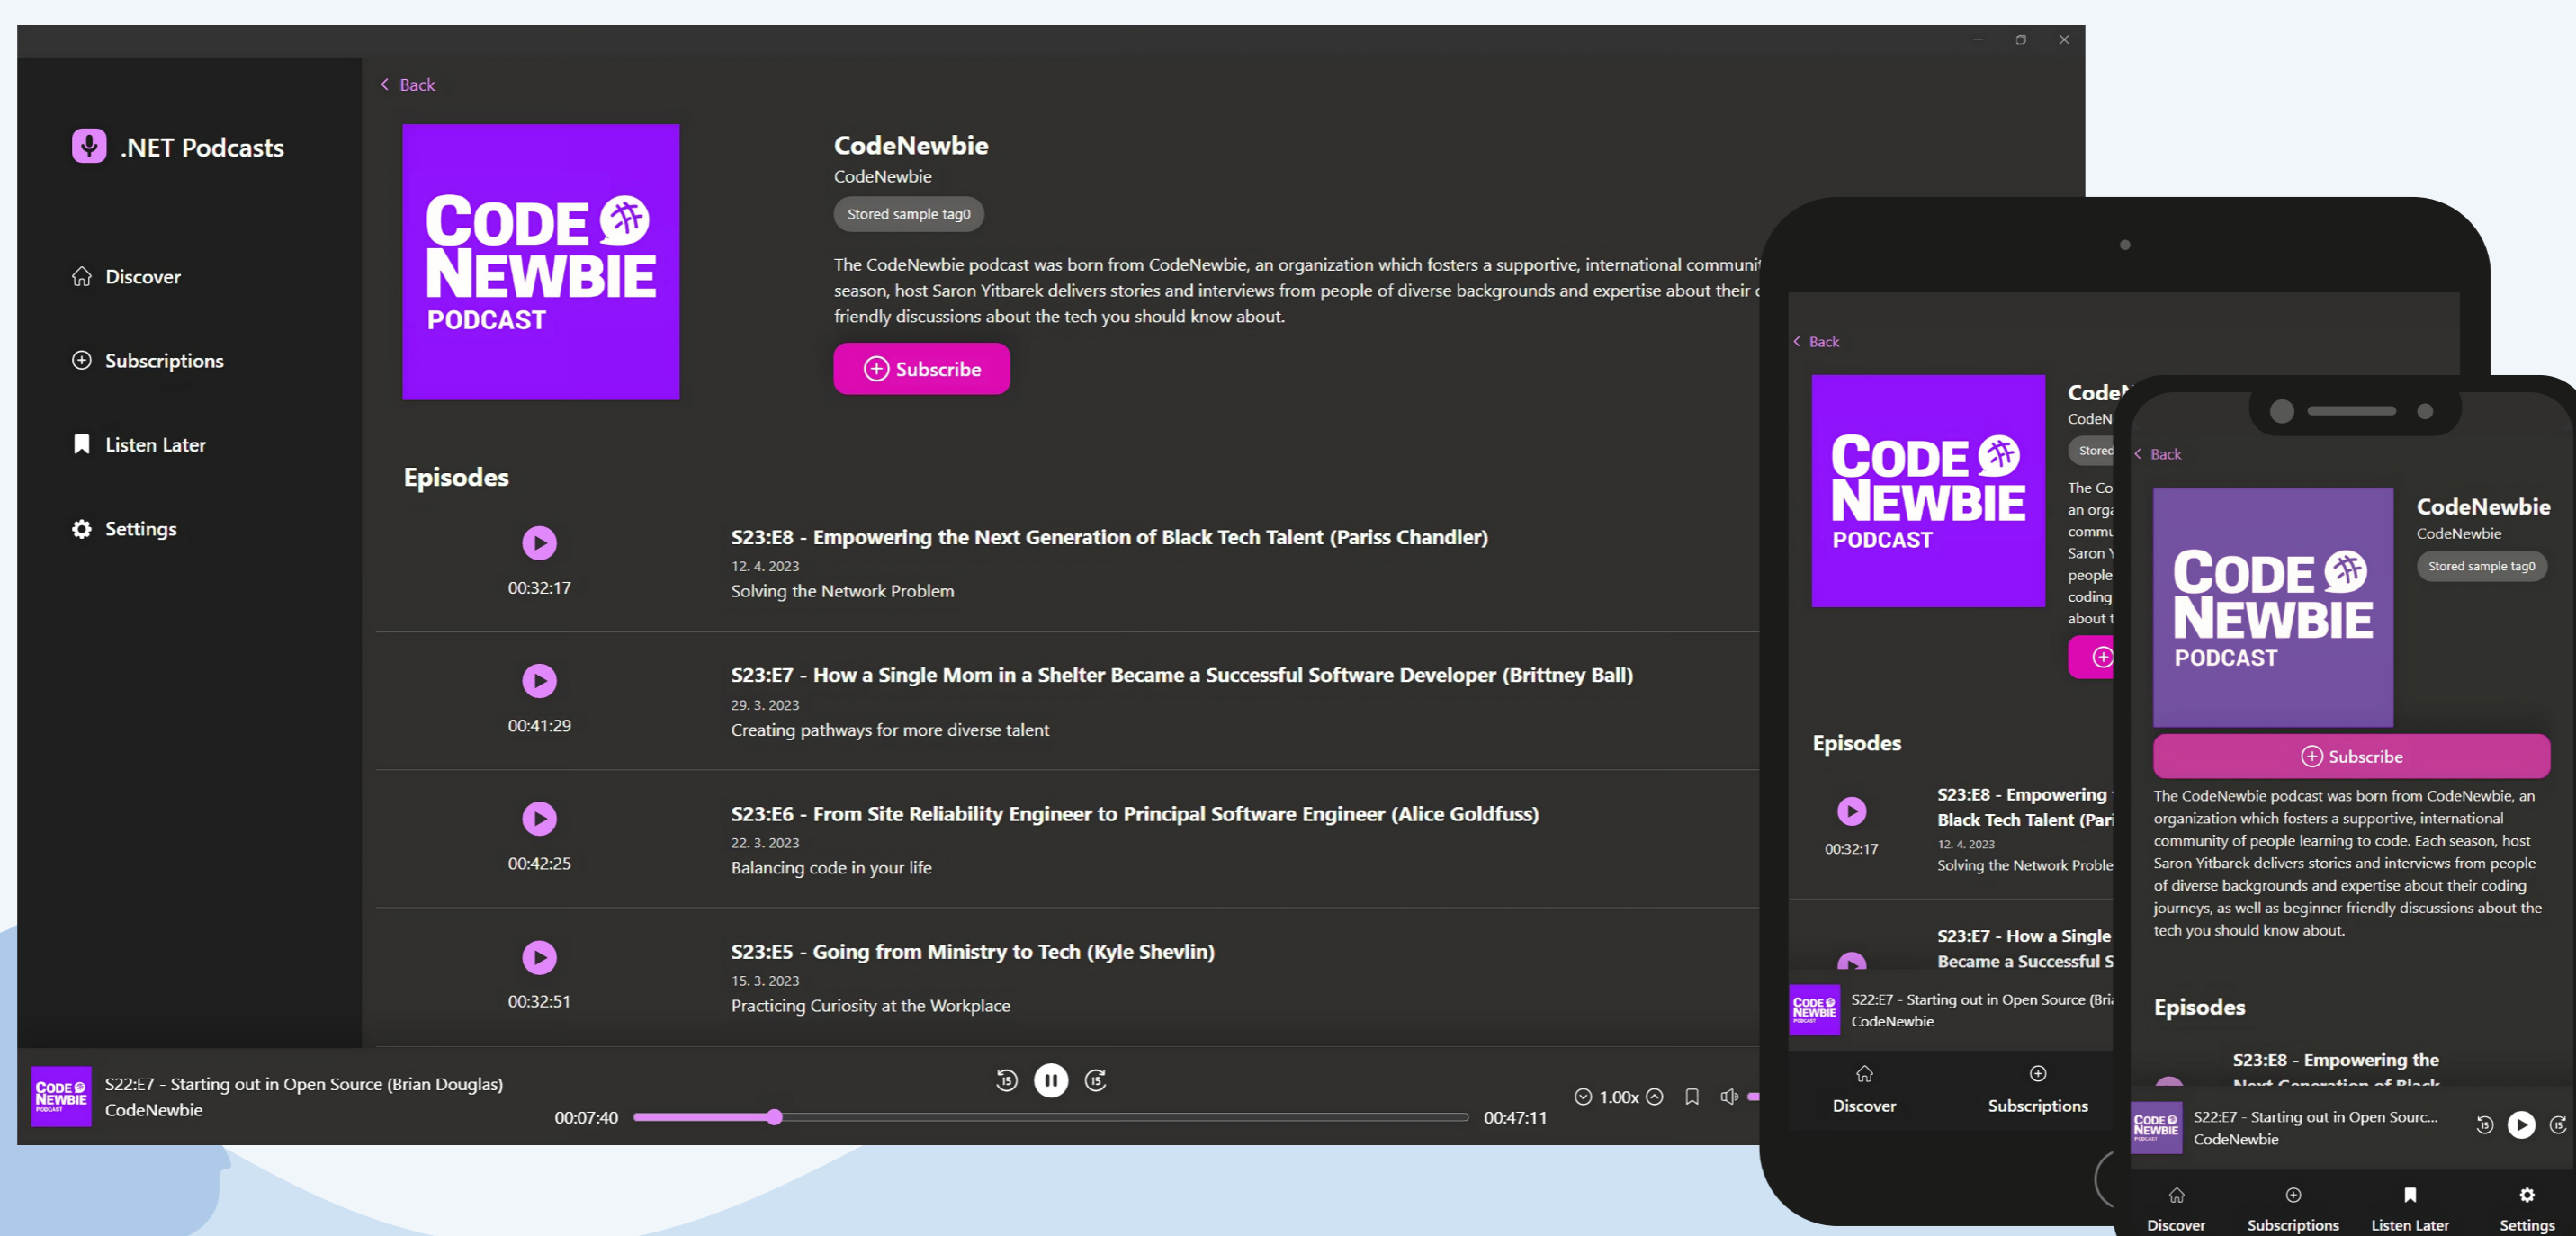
.NET Podcasts

Discover

Subscriptions

Listen Later

Settings

Back

CODE NEWBIE PODCAST

CodeNewbie

CodeNewbie

Stored sample tag0

The CodeNewbie podcast was born from CodeNewbie, an organization which fosters a supportive, international communi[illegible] season, host Saron Yitbarek delivers stories and interviews from people of diverse backgrounds and expertise about their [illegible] friendly discussions about the tech you should know about.

Subscribe

Episodes

00:32:17

S23:E8 - Empowering the Next Generation of Black Tech Talent (Pariss Chandler)

12. 4. 2023

Solving the Network Problem

00:41:29

S23:E7 - How a Single Mom in a Shelter Became a Successful Software Developer (Brittney Ball)

29. 3. 2023

Creating pathways for more diverse talent

00:42:25

S23:E6 - From Site Reliability Engineer to Principal Software Engineer (Alice Goldfuss)

22. 3. 2023

Balancing code in your life

00:32:51

S23:E5 - Going from Ministry to Tech (Kyle Shevlin)

15. 3. 2023

Practicing Curiosity at the Workplace

S22:E7 - Starting out in Open Source (Brian Douglas)

CodeNewbie

00:07:40

00:47:11

1.00x

Back

CODE NEWBIE PODCAST

Code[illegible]

CodeN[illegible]

Stored

The Co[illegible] an orga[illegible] commu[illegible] Saron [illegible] people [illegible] coding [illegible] about t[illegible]

Episodes

00:32:17

S23:E8 - Empowering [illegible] Black Tech Talent (Pari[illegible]

12. 4. 2023

Solving the Network Proble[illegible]

S23:E7 - How a Single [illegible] Became a Successful S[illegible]

S22:E7 - Starting out in Open Source (Bri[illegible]

CodeNewbie

Discover

Subscriptions

Back

CODE NEWBIE PODCAST

CodeNewbie

CodeNewbie

Stored sample tag0

Subscribe

The CodeNewbie podcast was born from CodeNewbie, an organization which fosters a supportive, international community of people learning to code. Each season, host Saron Yitbarek delivers stories and interviews from people of diverse backgrounds and expertise about their coding journeys, as well as beginner friendly discussions about the tech you should know about.

Episodes

S23:E8 - Empowering the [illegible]

S22:E7 - Starting out in Open Sourc...

CodeNewbie

Discover

Subscriptions

Listen Later

Settings